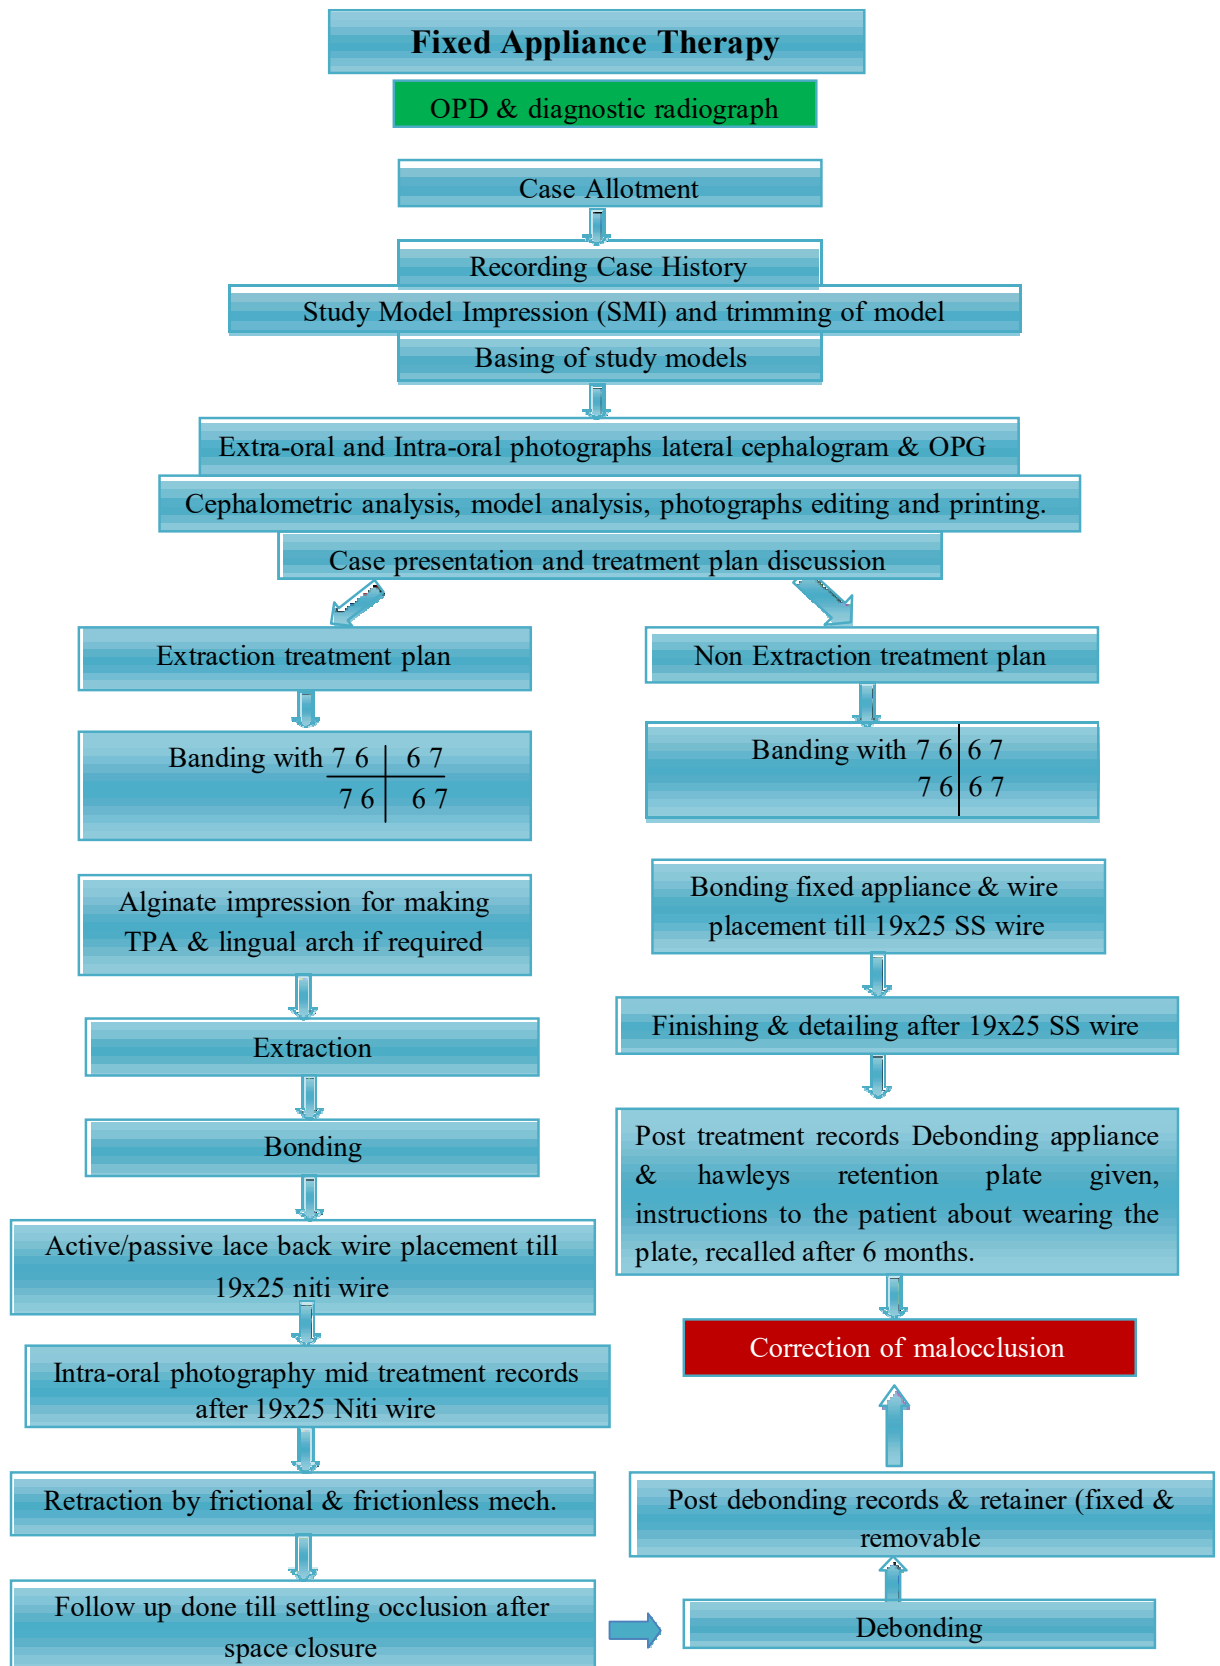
Fixed Appliance Therapy

OPD & diagnostic radiograph

Case Allotment

Recording Case History

Study Model Impression (SMI) and trimming of model

Basing of study models

Extra-oral and Intra-oral photographs lateral cephalogram & OPG

Cephalometric analysis, model analysis, photographs editing and printing.

Case presentation and treatment plan discussion

Extraction treatment plan

Banding with 7 6 | 6 7
7 6 | 6 7

Alginate impression for making TPA & lingual arch if required

Extraction

Bonding

Active/passive lace back wire placement till 19x25 niti wire

Intra-oral photography mid treatment records after 19x25 Niti wire

Retraction by frictional & frictionless mech.

Follow up done till settling occlusion after space closure

Non Extraction treatment plan

Banding with 7 6 | 6 7
7 6 | 6 7

Bonding fixed appliance & wire placement till 19x25 SS wire

Finishing & detailing after 19x25 SS wire

Post treatment records Debonding appliance & hawleys retention plate given, instructions to the patient about wearing the plate, recalled after 6 months.

Correction of malocclusion

Post debonding records & retainer (fixed & removable

Debonding